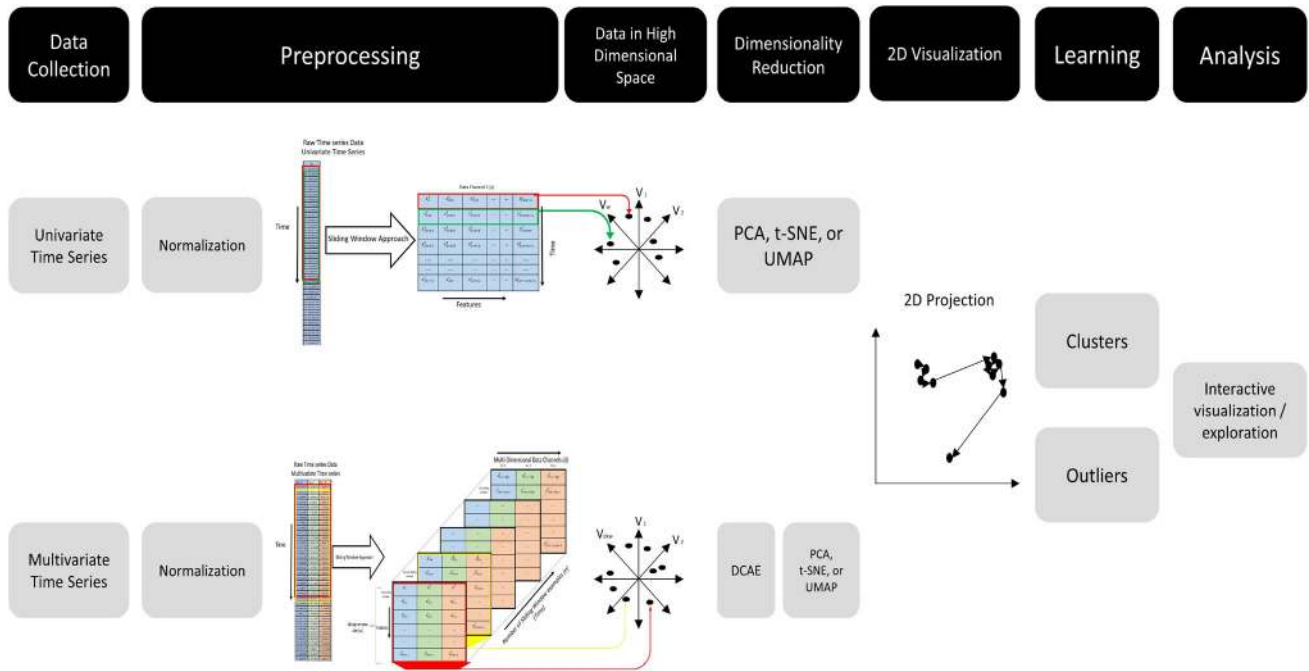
Data Collection

Preprocessing

Data in High Dimensional Space

Dimensionality Reduction

2D Visualization

Learning

Analysis

Raw Time series Data
Univariate Time Series

Time

Sliding Window Approach

Features

Time

$V_1$

$V_2$

$V_w$

Univariate Time Series

Normalization

PCA, t-SNE, or UMAP

2D Projection

Clusters

Outliers

Interactive visualization / exploration

Raw Time series Data
Multivariate Time series

Time

Sliding Window Approach

Multi Dimensional Data Channels (d)

Number of Sliding Window examples (m) (Time)

$V_1$

$V_2$

$V_{dxw}$

Multivariate Time Series

Normalization

DCAE

PCA, t-SNE, or UMAP